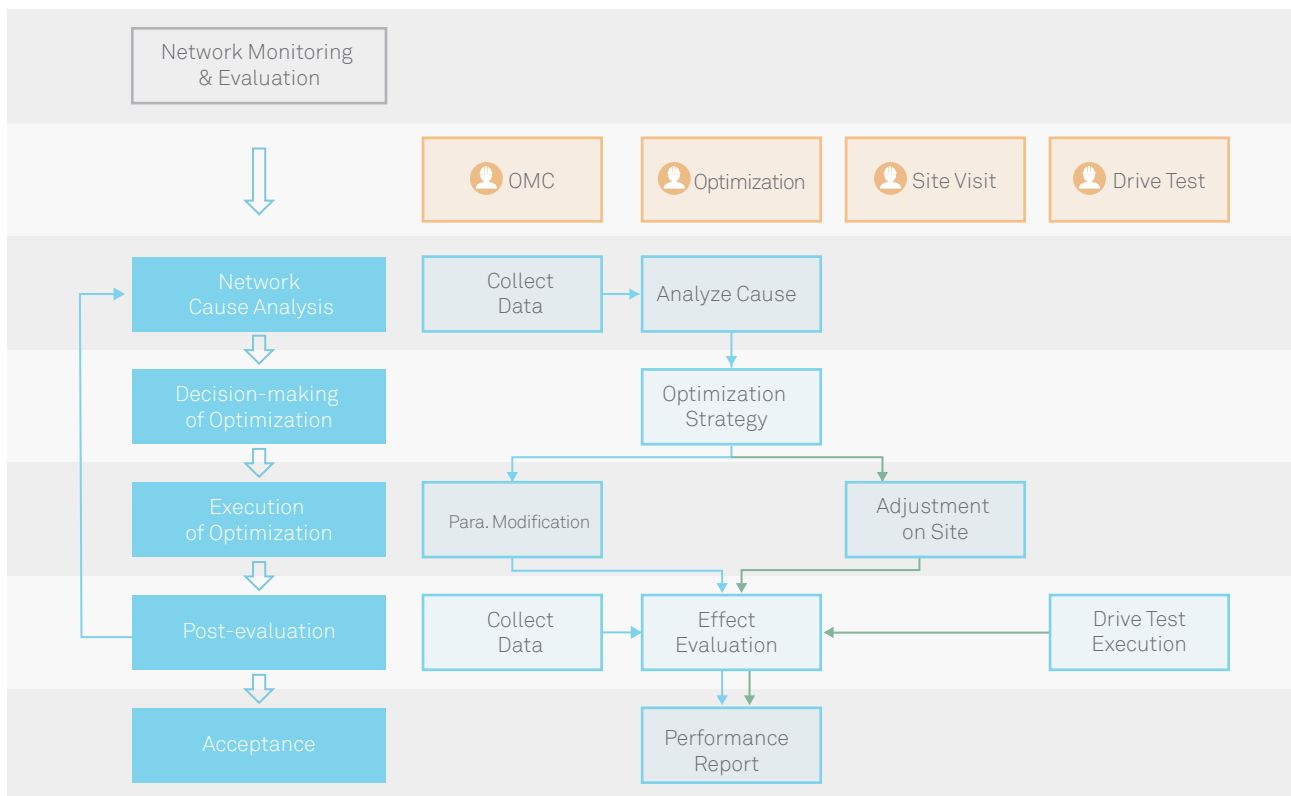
Network Monitoring & Evaluation

OMC

Optimization

Site Visit

Drive Test

Network Cause Analysis

Collect Data

Analyze Cause

Decision-making of Optimization

Optimization Strategy

Execution of Optimization

Para. Modification

Adjustment on Site

Post-evaluation

Collect Data

Effect Evaluation

Drive Test Execution

Acceptance

Performance Report